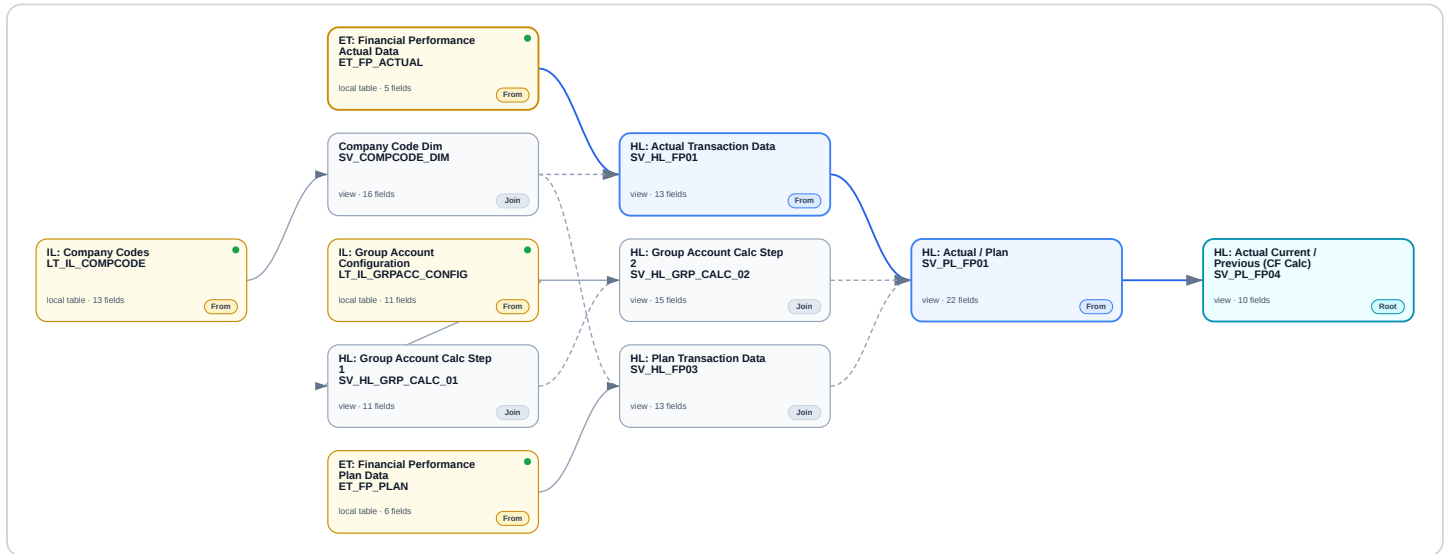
ET: Financial Performance Actual Data
ET_FP_ACTUAL
local table · 5 fields
From

Company Code Dim
SV_COMPCODE_DIM
view · 16 fields
Join

IL: Company Codes
LT_IL_COMPCODE
local table · 13 fields
From

IL: Group Account Configuration
LT_IL_GRPACC_CONFIG
local table · 11 fields
From

HL: Group Account Calc Step 1
SV_HL_GRP_CALC_01
view · 11 fields
Join

ET: Financial Performance Plan Data
ET_FP_PLAN
local table · 6 fields
From

HL: Actual Transaction Data
SV_HL_FP01
view · 13 fields
From

HL: Group Account Calc Step 2
SV_HL_GRP_CALC_02
view · 15 fields
Join

HL: Plan Transaction Data
SV_HL_FP03
view · 13 fields
Join

HL: Actual / Plan
SV_PL_FP01
view · 22 fields
From

HL: Actual Current / Previous (CF Calc)
SV_PL_FP04
view · 10 fields
Root